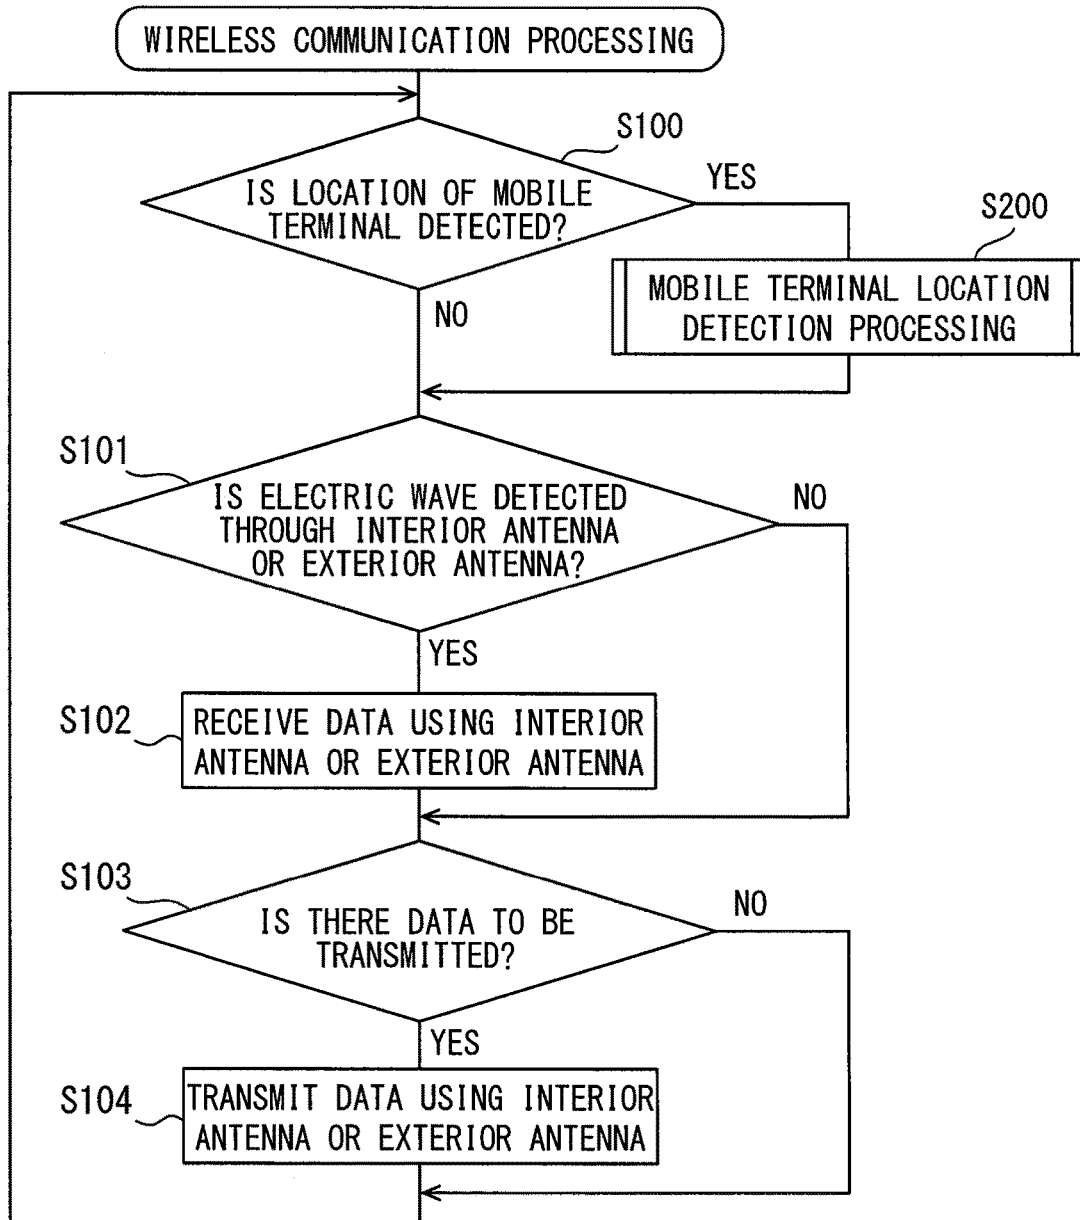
WIRELESS COMMUNICATION PROCESSING

S100

IS LOCATION OF MOBILE TERMINAL DETECTED?

YES

S200

MOBILE TERMINAL LOCATION DETECTION PROCESSING

NO

S101

IS ELECTRIC WAVE DETECTED THROUGH INTERIOR ANTENNA OR EXTERIOR ANTENNA?

NO

YES

S102

RECEIVE DATA USING INTERIOR ANTENNA OR EXTERIOR ANTENNA

S103

IS THERE DATA TO BE TRANSMITTED?

NO

YES

S104

TRANSMIT DATA USING INTERIOR ANTENNA OR EXTERIOR ANTENNA